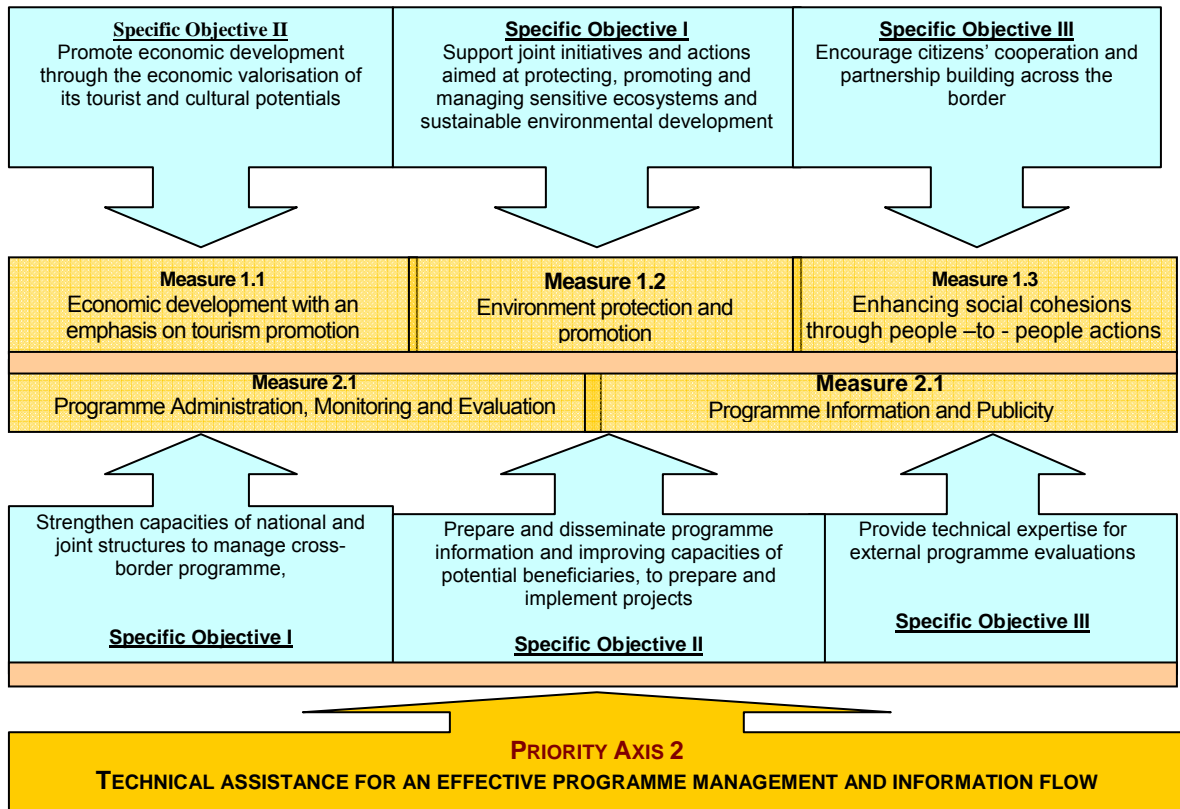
Specific Objective II
Promote economic development through the economic valorisation of its tourist and cultural potentials

Specific Objective I
Support joint initiatives and actions aimed at protecting, promoting and managing sensitive ecosystems and sustainable environmental development

Specific Objective III
Encourage citizens' cooperation and partnership building across the border

Measure 1.1
Economic development with an emphasis on tourism promotion

Measure 1.2
Environment protection and promotion

Measure 1.3
Enhancing social cohesions through people –to - people actions

Measure 2.1
Programme Administration, Monitoring and Evaluation

Measure 2.1
Programme Information and Publicity

Strengthen capacities of national and joint structures to manage cross-border programme,

Specific Objective I

Prepare and disseminate programme information and improving capacities of potential beneficiaries, to prepare and implement projects

Specific Objective II

Provide technical expertise for external programme evaluations

Specific Objective III

PRIORITY AXIS 2
TECHNICAL ASSISTANCE FOR AN EFFECTIVE PROGRAMME MANAGEMENT AND INFORMATION FLOW